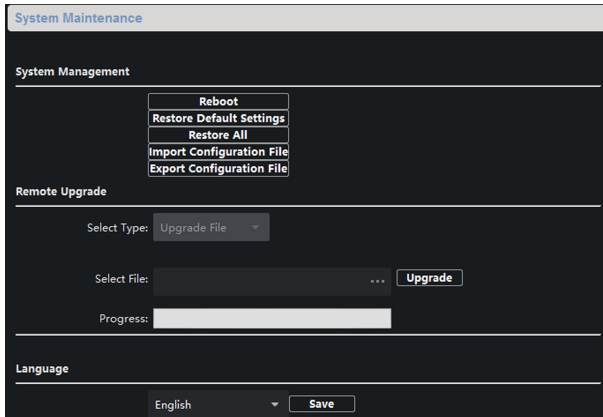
System Maintenance

System Management

Reboot
Restore Default Settings
Restore All
Import Configuration File
Export Configuration File

Remote Upgrade

Select Type: Upgrade File

Select File: ... Upgrade

Progress:

Language

English Save